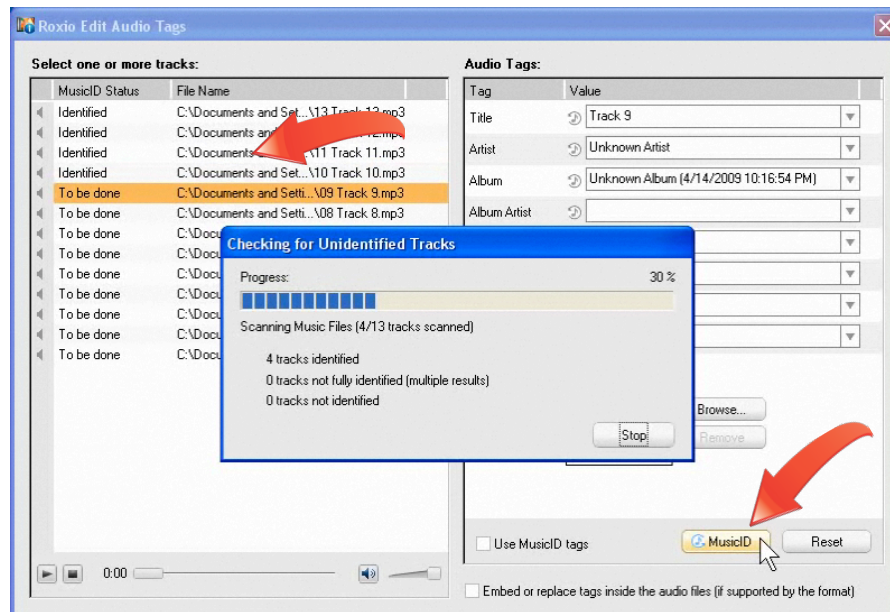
Roxio Edit Audio Tags

Select one or more tracks:

| MusicID Status | File Name |
|---|---|
| Identified | C:\Documents and Set...\13 Track 13.mp3 |
| Identified | C:\Documents and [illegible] 12.mp3 |
| Identified | C:\Documents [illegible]\11 Track 11.mp3 |
| Identified | C:\Documents and Set...\10 Track 10.mp3 |
| To be done | C:\Documents and Setti...\09 Track 9.mp3 |
| To be done | C:\Documents and Setti...\08 Track 8.mp3 |
| To be done | C:\Docu |
| To be done | C:\Docu |
| To be done | C:\Docu |
| To be done | C:\Docu |
| To be done | C:\Docu |
| To be done | C:\Docu |
| To be done | C:\Docu |

0:00

Audio Tags:

| Tag | Value |
|---|---|
| Title | Track 9 |
| Artist | Unknown Artist |
| Album | Unknown Album (4/14/2009 10:16:54 PM) |
| Album Artist | |

Checking for Unidentified Tracks

Progress: 30 %

Scanning Music Files (4/13 tracks scanned)

4 tracks identified
0 tracks not fully identified (multiple results)
0 tracks not identified

Stop

Browse...
Remove

Use MusicID tags
MusicID
Reset

Embed or replace tags inside the audio files (if supported by the format)